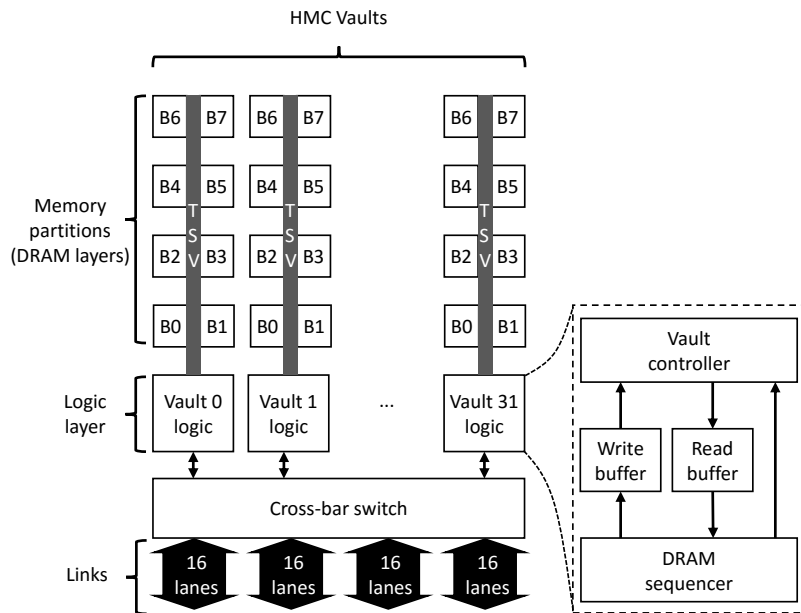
HMC Vaults

Memory partitions (DRAM layers)

B6 B7 B6 B7 B6 B7
B4 B5 B4 B5 B4 B5
B2 B3 B2 B3 B2 B3
B0 B1 B0 B1 B0 B1

T S V T S V T S V

Logic layer

Vault 0 logic
Vault 1 logic
...
Vault 31 logic

Cross-bar switch

Links

16 lanes
16 lanes
16 lanes
16 lanes

Vault controller

Write buffer

Read buffer

DRAM sequencer